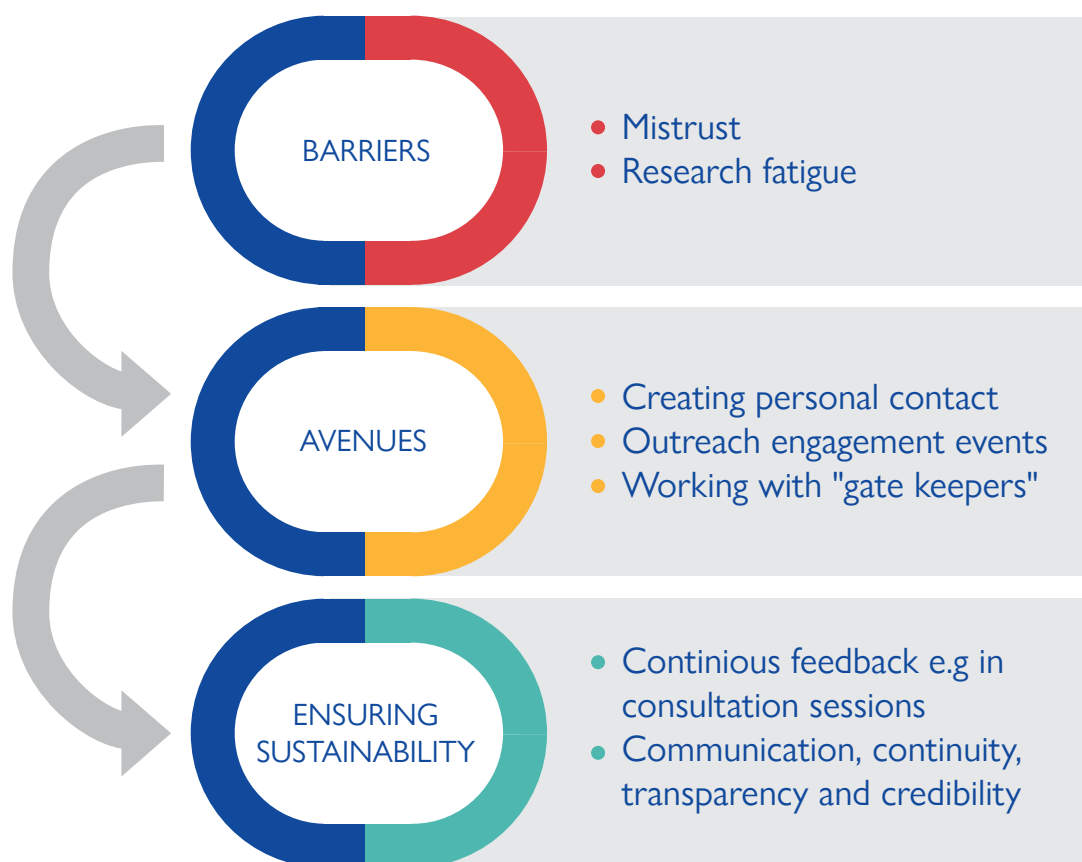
BARRIERS

- Mistrust
- Research fatigue

AVENUES

- Creating personal contact
- Outreach engagement events
- Working with "gate keepers"

ENSURING SUSTAINABILITY

- Continious feedback e.g in consultation sessions
- Communication, continuity, transparency and credibility